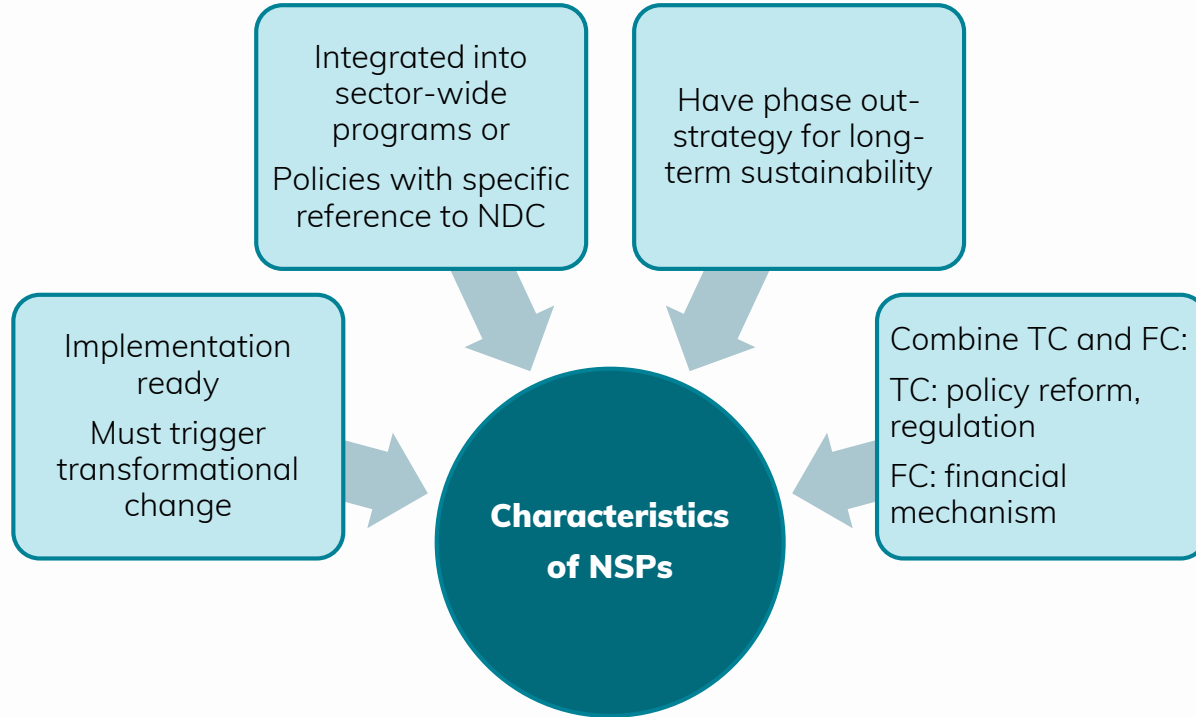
Integrated into sector-wide programs or

Policies with specific reference to NDC

Have phase out-strategy for long-term sustainability

Implementation ready

Must trigger transformational change

Characteristics of NSPs

Combine TC and FC:

TC: policy reform, regulation

FC: financial mechanism